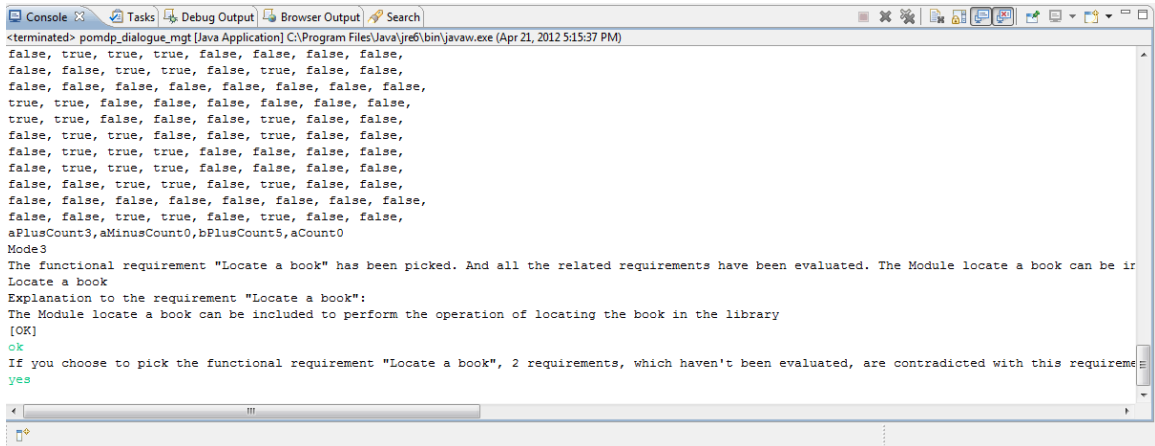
Console ☒ Tasks Debug Output Browser Output Search
<terminated> pomdp_dialogue_mgt [Java Application] C:\Program Files\Java\jre6\bin\javaw.exe (Apr 21, 2012 5:15:37 PM)
false, true, true, true, false, false, false, false,
false, false, true, true, false, true, false, false,
false, false, false, false, false, false, false, false,
true, true, false, false, false, false, false, false,
true, true, false, false, false, true, false, false,
false, true, true, false, false, false, false, false,
false, true, true, true, false, false, false, false,
false, true, true, true, false, false, false, false,
false, false, true, true, false, true, false, false,
false, false, false, false, false, false, false, false,
false, false, true, true, false, true, false, false,
aPlusCount3,aMinusCount0,bPlusCount5,aCount0
Mode3
The functional requirement "Locate a book" has been picked. And all the related requirements have been evaluated. The Module locate a book can be ir
Locate a book
Explanation to the requirement "Locate a book":
The Module locate a book can be included to perform the operation of locating the book in the library
[OK]
ok
If you choose to pick the functional requirement "Locate a book", 2 requirements, which haven't been evaluated, are contradicted with this requireme
yes